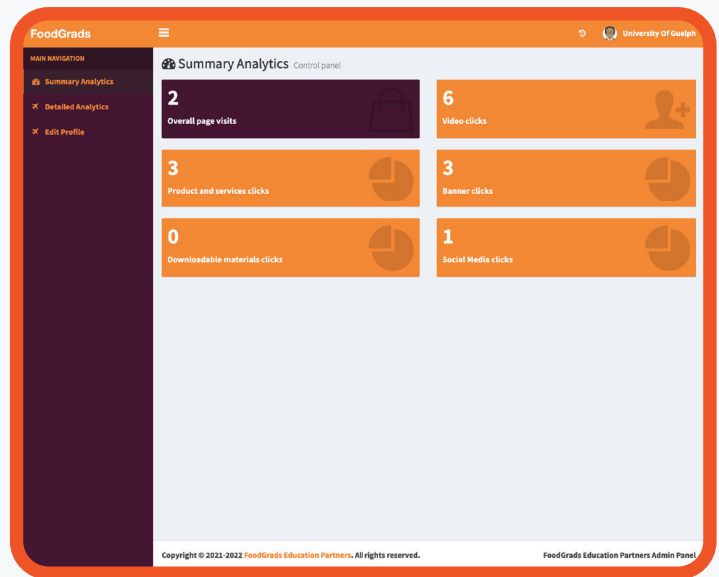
FoodGrads

University Of Guelph

MAIN NAVIGATION

Summary Analytics

Detailed Analytics

Edit Profile

Summary Analytics Control panel

2
Overall page visits

6
Video clicks

3
Product and services clicks

3
Banner clicks

0
Downloadable materials clicks

1
Social Media clicks

Copyright © 2021-2022 FoodGrads Education Partners. All rights reserved.

FoodGrads Education Partners Admin Panel